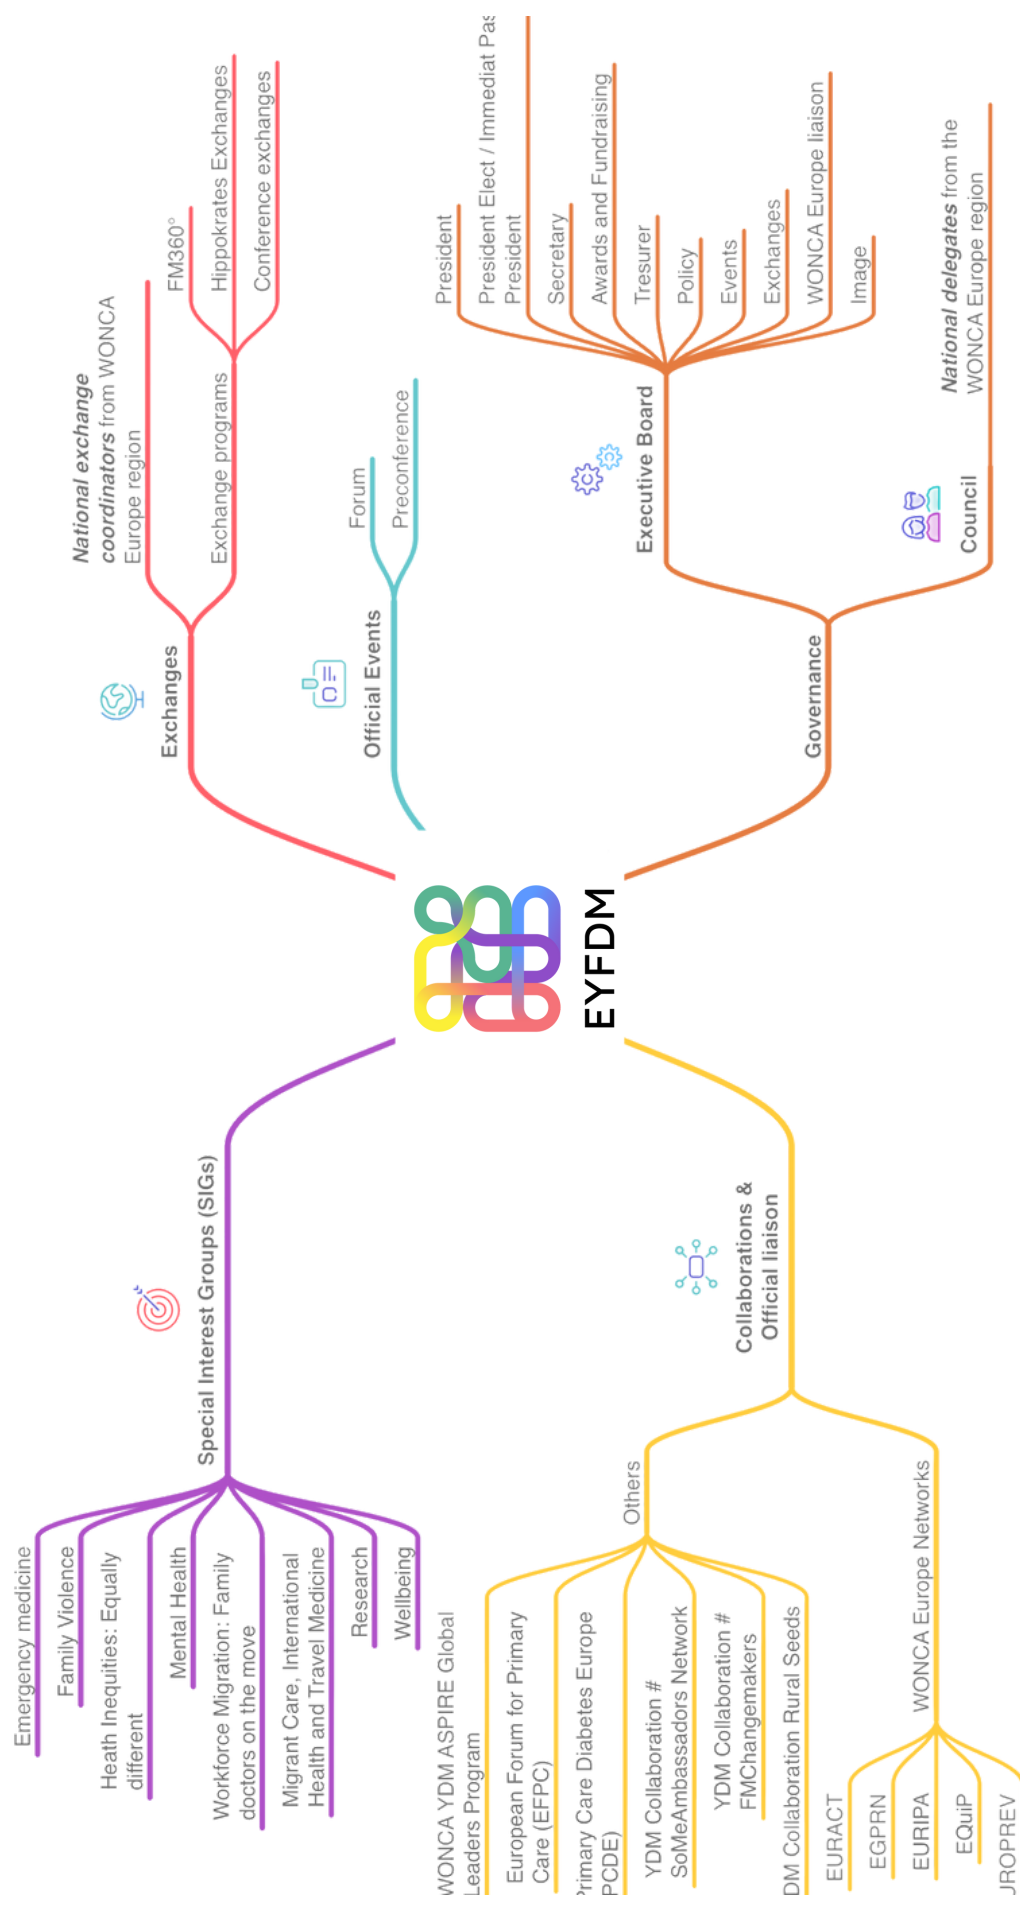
EYFDM

Exchanges

National exchange coordinators from WONCA Europe region

Exchange programs

FM360°

Hippokrates Exchanges

Conference exchanges

Official Events

Forum

Preconference

Governance

Executive Board

President

President Elect / Immediat Pas President

Secretary

Awards and Fundraising

Tresurer

Policy

Events

Exchanges

WONCA Europe liaison

Image

Council

National delegates from the WONCA Europe region

Special Interest Groups (SIGs)

Emergency medicine

Family Violence

Heath Inequities: Equally different

Mental Health

Workforce Migration: Family doctors on the move

Migrant Care, International Health and Travel Medicine

Research

Wellbeing

Collaborations & Official liaison

Others

WONCA YDM ASPIRE Global Leaders Program

European Forum for Primary Care (EFPC)

Primary Care Diabetes Europe (PCDE)

YDM Collaboration # SoMeAmbassadors Network

YDM Collaboration # FMChangemakers

DM Collaboration Rural Seeds

WONCA Europe Networks

EURACT

EGPRN

EURIPA

EQuiP

JROPREV